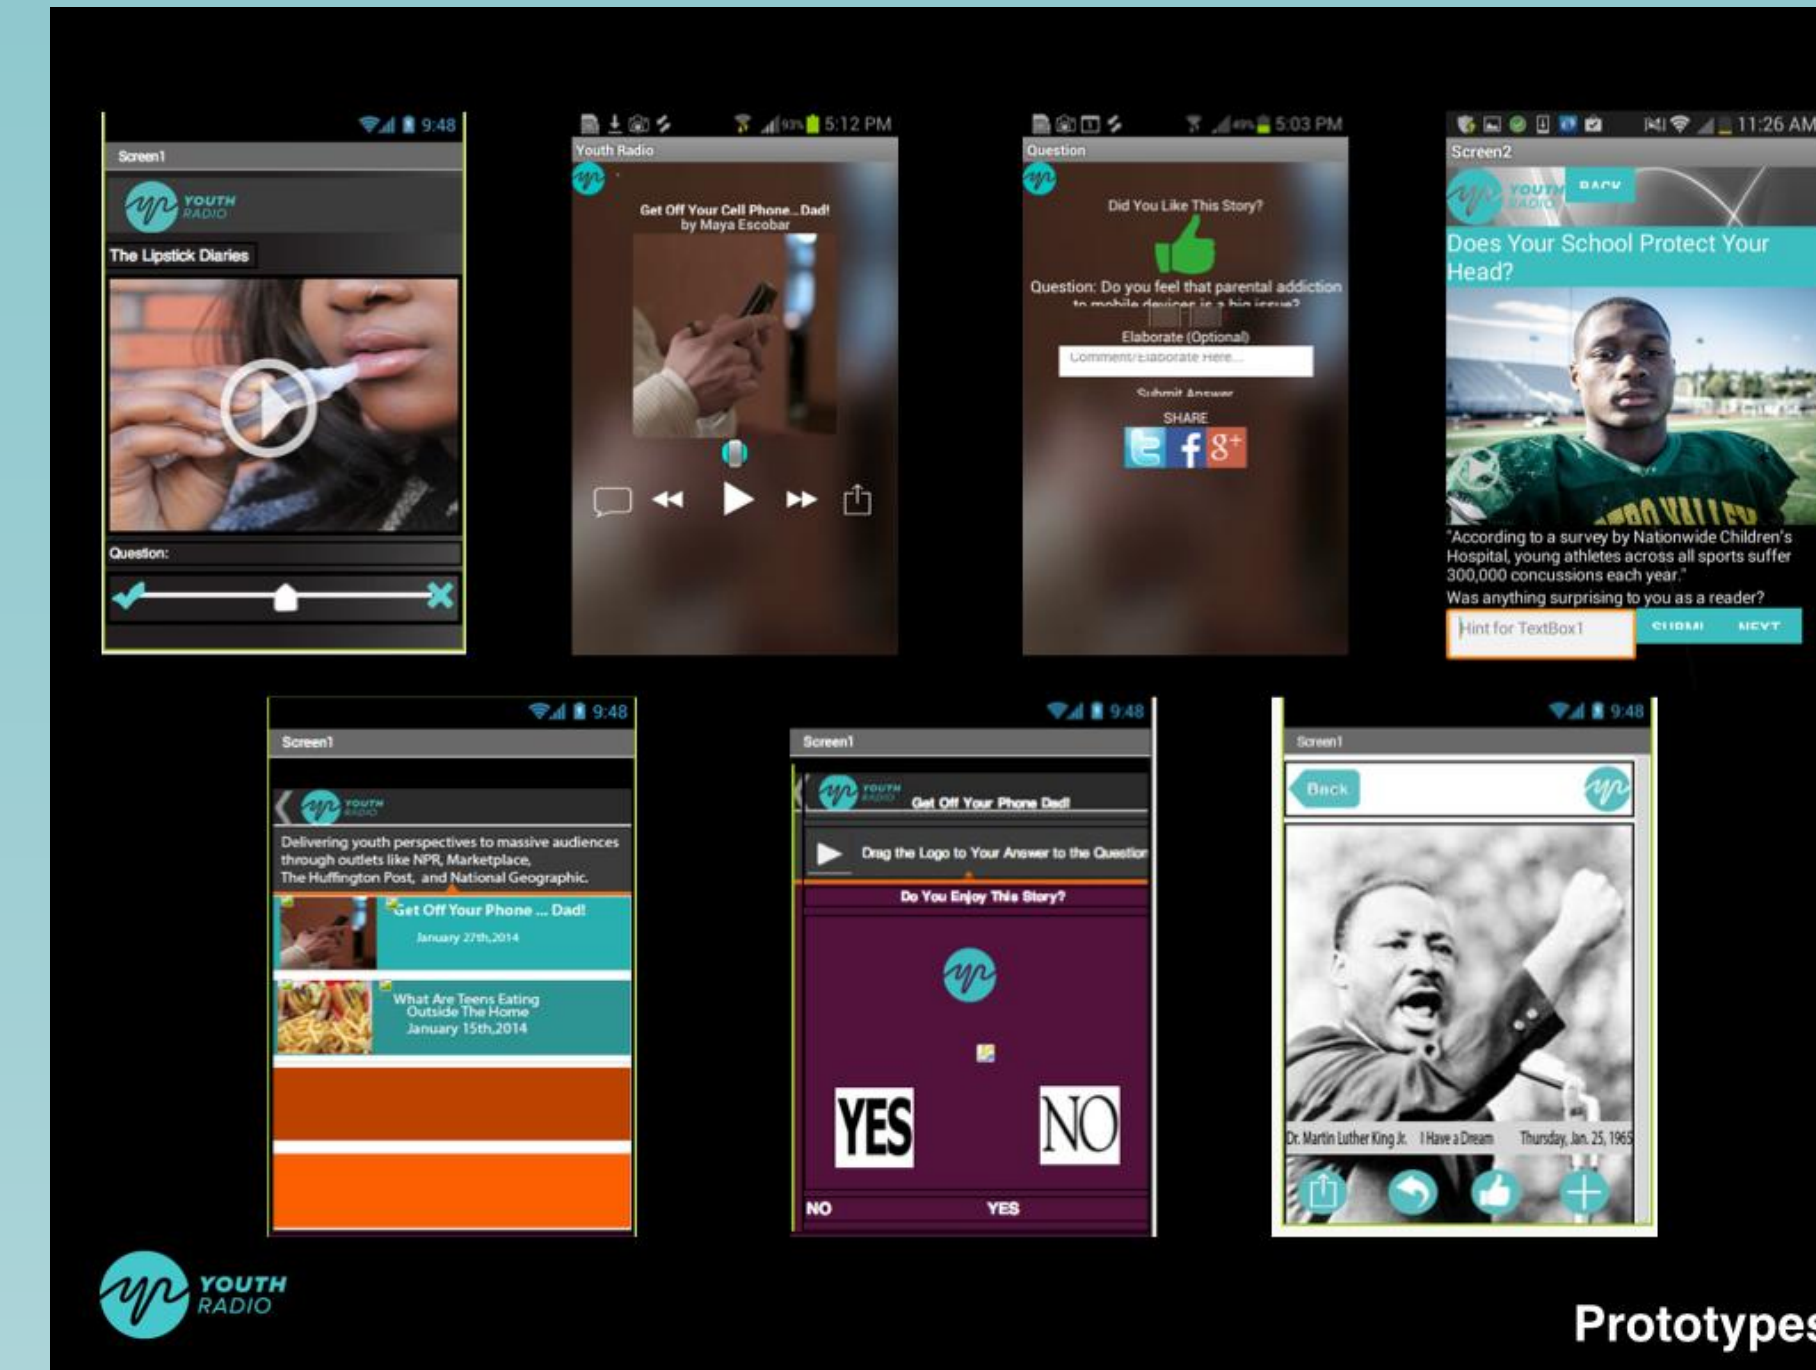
9:48
Screen1
YOUTH RADIO
The Lipstick Diaries
Question:

5:12 PM
Youth Radio
Get Off Your Cell Phone...Dad!
by Maya Escobar

5:03 PM
Question
Did You Like This Story?
Question: Do you feel that parental addiction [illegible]
Elaborate (Optional)
Comment/Elaborate Here...
Submit Answer
SHARE

11:26 AM
Screen2
YOUTH RADIO
BACK
Does Your School Protect Your Head?
"According to a survey by Nationwide Children's Hospital, young athletes across all sports suffer 300,000 concussions each year."
Was anything surprising to you as a reader?
Hint for TextBox1
SUBMI
NEXT

9:48
Screen1
YOUTH RADIO
Delivering youth perspectives to massive audiences through outlets like NPR, Marketplace, The Huffington Post, and National Geographic.
Get Off Your Phone ... Dad!
January 27th,2014
What Are Teens Eating Outside The Home
January 15th,2014

9:48
Screen1
YOUTH RADIO
Get Off Your Phone Dad!
Drag the Logo to Your Answer to the Question
Do You Enjoy This Story?
YES
NO
NO
YES

9:48
Screen1
Back
Dr. Martin Luther King Jr. I Have a Dream Thursday, Jan. 25, 1965

YOUTH RADIO
Prototypes